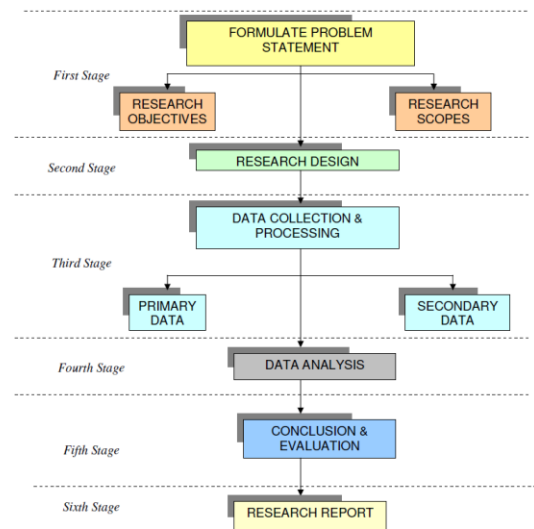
FORMULATE PROBLEM STATEMENT

First Stage

RESEARCH OBJECTIVES

RESEARCH SCOPES

Second Stage

RESEARCH DESIGN

DATA COLLECTION & PROCESSING

Third Stage

PRIMARY DATA

SECONDARY DATA

Fourth Stage

DATA ANALYSIS

CONCLUSION & EVALUATION

Fifth Stage

Sixth Stage

RESEARCH REPORT